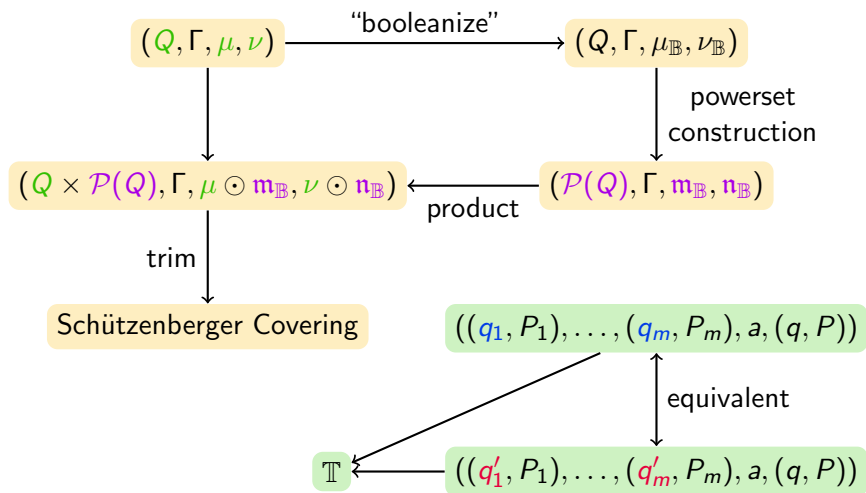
$(Q, \Gamma, \mu, \nu)$

"booleanize"

$(Q, \Gamma, \mu_{\mathbb{B}}, \nu_{\mathbb{B}})$

powerset construction

$(Q \times \mathcal{P}(Q), \Gamma, \mu \odot \mathfrak{m}_{\mathbb{B}}, \nu \odot \mathfrak{n}_{\mathbb{B}})$

product

$(\mathcal{P}(Q), \Gamma, \mathfrak{m}_{\mathbb{B}}, \mathfrak{n}_{\mathbb{B}})$

trim

Schützenberger Covering

$((q_1, P_1), \ldots, (q_m, P_m), a, (q, P))$

equivalent

$\mathbb{T}$

$((q'_1, P_1), \ldots, (q'_m, P_m), a, (q, P))$